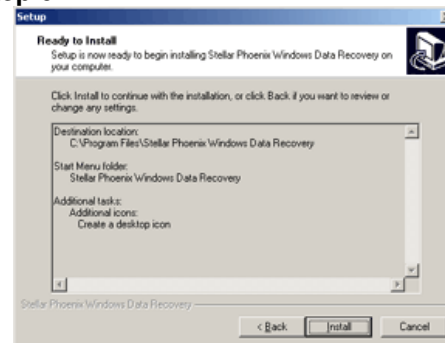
Setup

Ready to Install
Setup is now ready to begin installing Stellar Phoenix Windows Data Recovery on your computer.

Click Install to continue with the installation, or click Back if you want to review or change any settings.

Destination location:
C:\Program Files\Stellar Phoenix Windows Data Recovery

Start Menu folder:
Stellar Phoenix Windows Data Recovery

Additional tasks:
Additional icons:
Create a desktop icon

Stellar Phoenix Windows Data Recovery

< Back Install Cancel